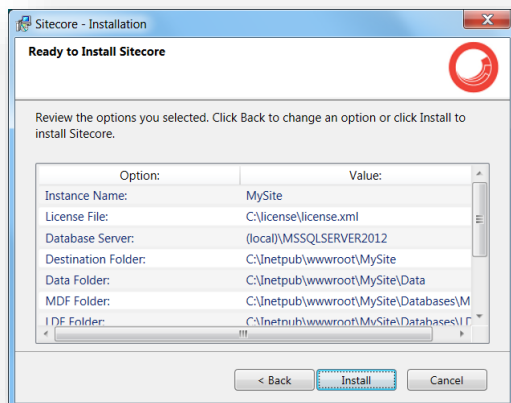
Sitecore - Installation

Ready to Install Sitecore

Review the options you selected. Click Back to change an option or click Install to install Sitecore.

| Option: | Value: |
|---|---|
| Instance Name: | MySite |
| License File: | C:\license\license.xml |
| Database Server: | (local)\MSSQLSERVER2012 |
| Destination Folder: | C:\Inetpub\wwwroot\MySite |
| Data Folder: | C:\Inetpub\wwwroot\MySite\Data |
| MDF Folder: | C:\Inetpub\wwwroot\MySite\Databases\M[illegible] |
| LDF Folder: | C:\Inetpub\wwwroot\MySite\Databases\LD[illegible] |

< Back | Install | Cancel